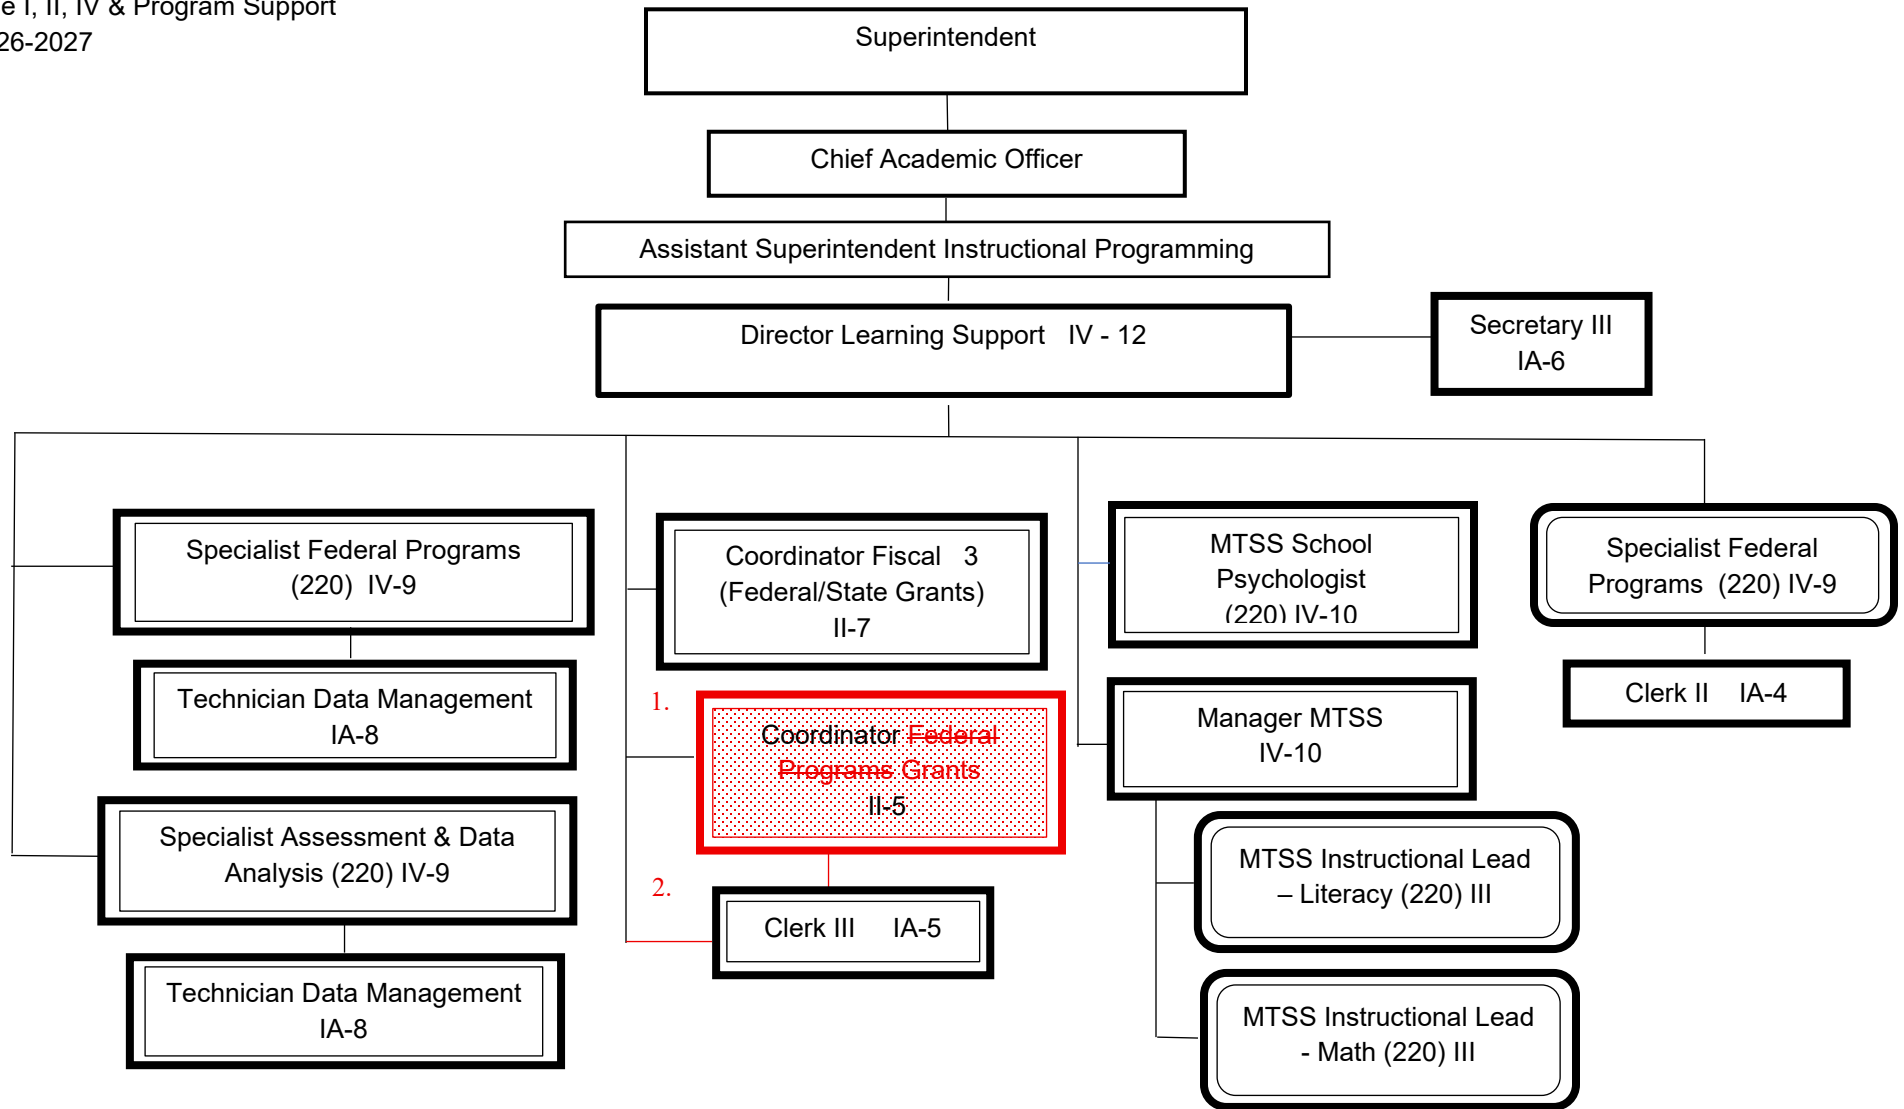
e I, II, IV & Program Support
26-2027

Superintendent

Chief Academic Officer

Assistant Superintendent Instructional Programming

Director Learning Support IV - 12

Secretary III
IA-6

Specialist Federal Programs (220) IV-9

Technician Data Management IA-8

Specialist Assessment & Data Analysis (220) IV-9

Technician Data Management IA-8

Coordinator Fiscal 3 (Federal/State Grants) II-7

1.

Coordinator ~~Federal Programs~~ ~~Grants~~ II-5

2.

Clerk III IA-5

MTSS School Psychologist (220) IV-10

Manager MTSS IV-10

MTSS Instructional Lead – Literacy (220) III

MTSS Instructional Lead - Math (220) III

Specialist Federal Programs (220) IV-9

Clerk II IA-4